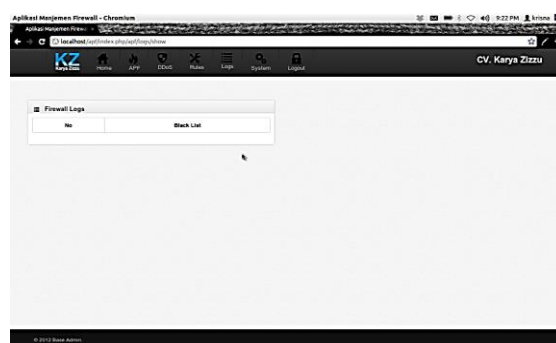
Aplikasi Manjemen Firewall - Chromium
9:22 PM krisna
Aplikasi Manjemen Firewa ×
localhost/apf/index.php/apf/logs/show
KZ
Karya Zizzu
Home
APF
DDoS
Rules
Logs
System
Logout
CV. Karya Zizzu

Firewall Logs

| No | Black List |
|---|---|

© 2012 Base Admin